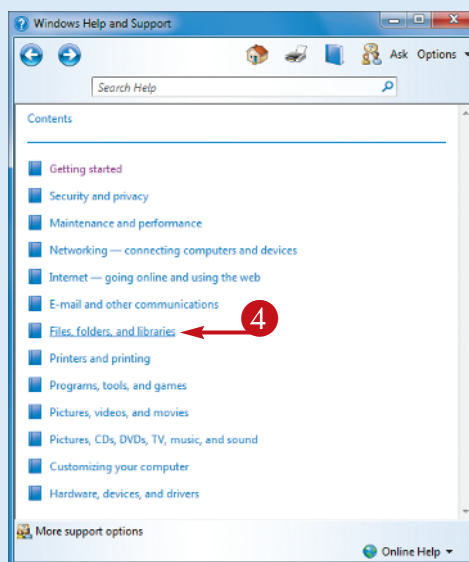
Windows Help and Support

Ask Options

Search Help

Contents

Getting started

Security and privacy

Maintenance and performance

Networking — connecting computers and devices

Internet — going online and using the web

E-mail and other communications

Files, folders, and libraries

4

Printers and printing

Programs, tools, and games

Pictures, videos, and movies

Pictures, CDs, DVDs, TV, music, and sound

Customizing your computer

Hardware, devices, and drivers

More support options

Online Help